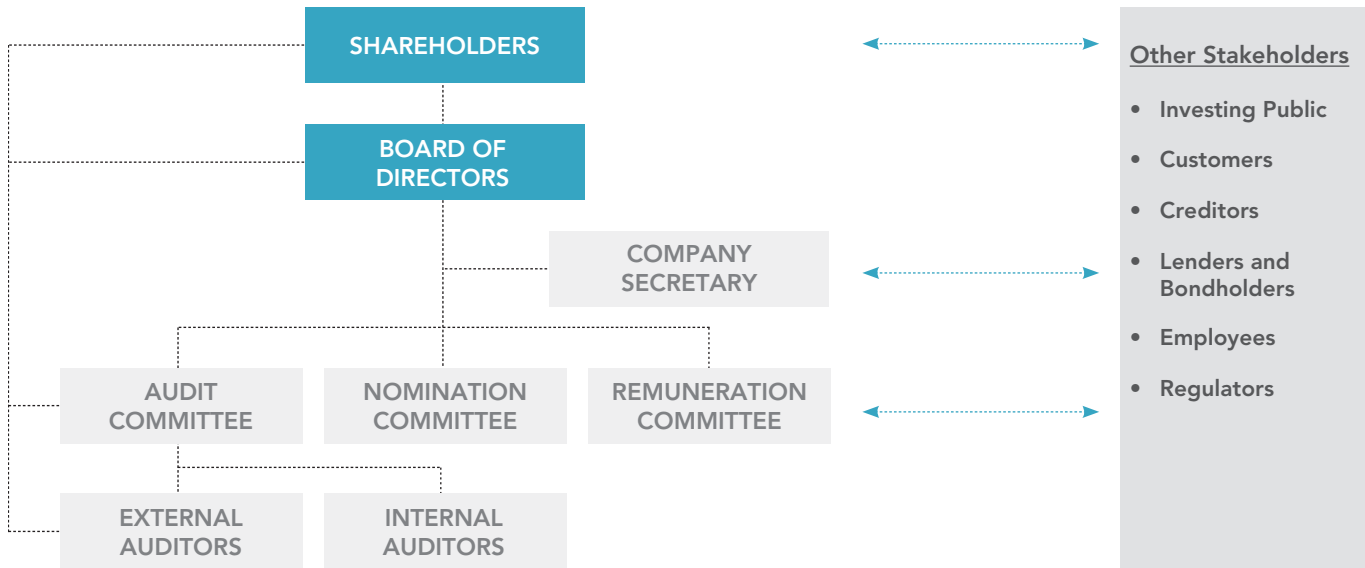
SHAREHOLDERS

BOARD OF DIRECTORS

COMPANY SECRETARY

AUDIT COMMITTEE

NOMINATION COMMITTEE

REMUNERATION COMMITTEE

EXTERNAL AUDITORS

INTERNAL AUDITORS

Other Stakeholders

- Investing Public
- Customers
- Creditors
- Lenders and Bondholders
- Employees
- Regulators